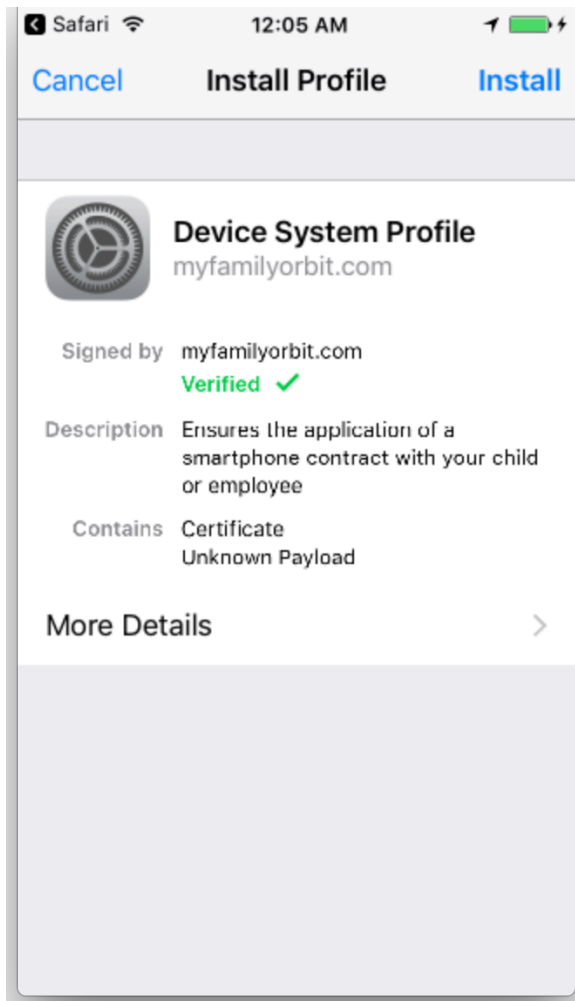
Safari 12:05 AM

Cancel Install Profile Install

Device System Profile
myfamilyorbit.com

Signed by myfamilyorbit.com
Verified ✓

Description Ensures the application of a smartphone contract with your child or employee

Contains Certificate
Unknown Payload

More Details